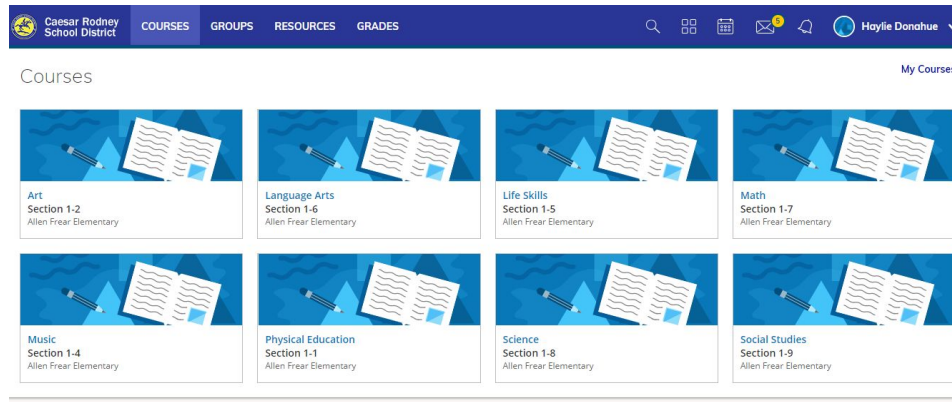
Caesar Rodney School District

COURSES GROUPS RESOURCES GRADES

5

Haylie Donahue

Courses

My Courses

Art
Section 1-2
Allen Frear Elementary

Language Arts
Section 1-6
Allen Frear Elementary

Life Skills
Section 1-5
Allen Frear Elementary

Math
Section 1-7
Allen Frear Elementary

Music
Section 1-4
Allen Frear Elementary

Physical Education
Section 1-1
Allen Frear Elementary

Science
Section 1-8
Allen Frear Elementary

Social Studies
Section 1-9
Allen Frear Elementary